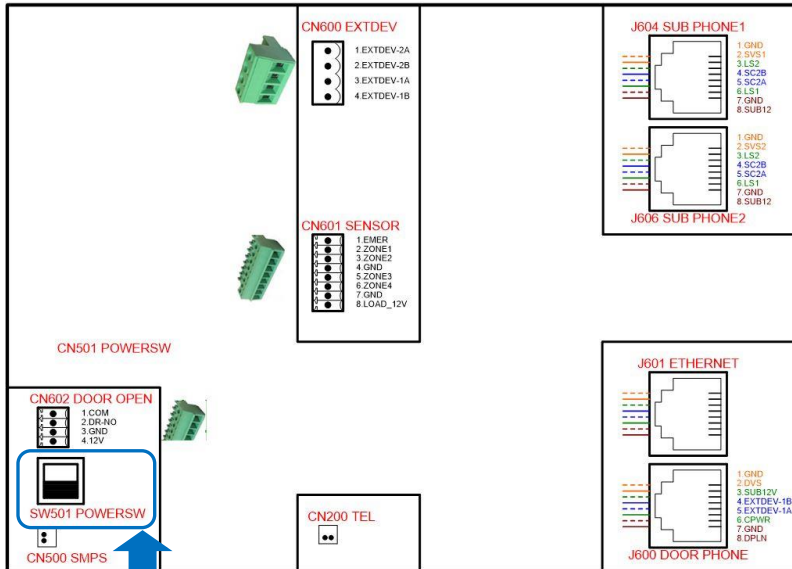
CN600 EXTDEV

1.EXTDEV-2A
2.EXTDEV-2B
3.EXTDEV-1A
4.EXTDEV-1B

J604 SUB PHONE1

1.GND
2.SVS1
3.LS2
4.SC2B
5.SC2A
6.LS1
7.GND
8.SUB12

1.GND
2.SVS2
3.LS2
4.SC2B
5.SC2A
6.LS1
7.GND
8.SUB12

J606 SUB PHONE2

CN601 SENSOR

1.EMER
2.ZONE1
3.ZONE2
4.GND
5.ZONE3
6.ZONE4
7.GND
8.LOAD_12V

CN501 POWERSW

J601 ETHERNET

CN602 DOOR OPEN

1.COM
2.DR-NO
3.GND
4.12V

SW501 POWERSW

CN500 SMPS

CN200 TEL

1.GND
2.DVS
3.SUB12V
4.EXTDEV-1B
5.EXTDEV-1A
6.CPWR
7.GND
8.DPLN

J600 DOOR PHONE